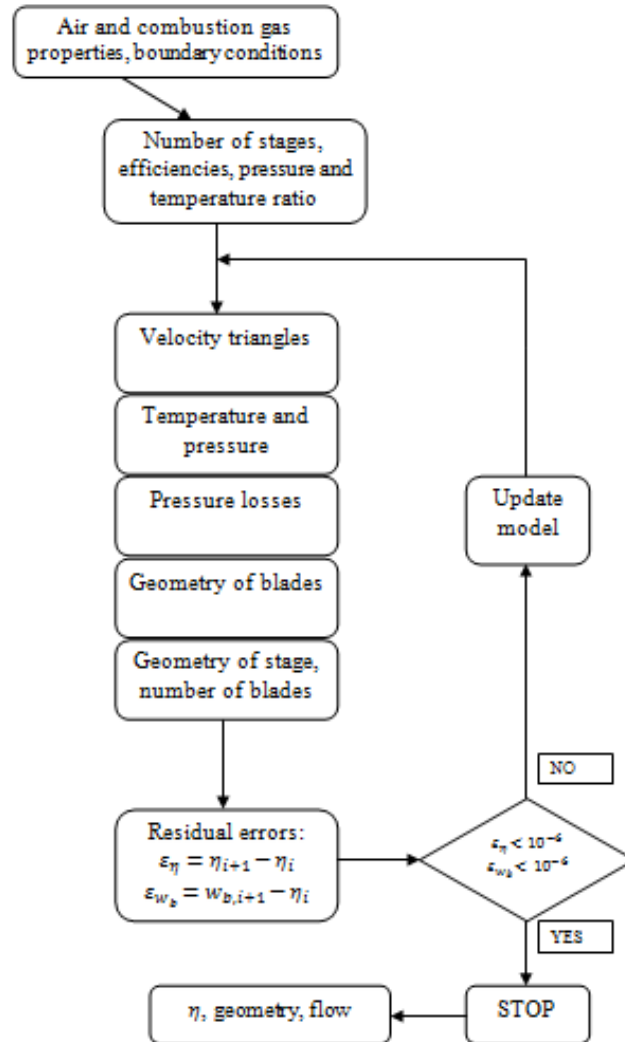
Air and combustion gas properties, boundary conditions

Number of stages, efficiencies, pressure and temperature ratio

Velocity triangles

Temperature and pressure

Pressure losses

Geometry of blades

Geometry of stage, number of blades

Residual errors:
$\varepsilon_{\eta} = \eta_{i+1} - \eta_i$
$\varepsilon_{w_b} = w_{b,i+1} - \eta_i$

$\varepsilon_{\eta} < 10^{-6}$
$\varepsilon_{w_b} < 10^{-6}$

NO

Update model

YES

STOP

$\eta$, geometry, flow